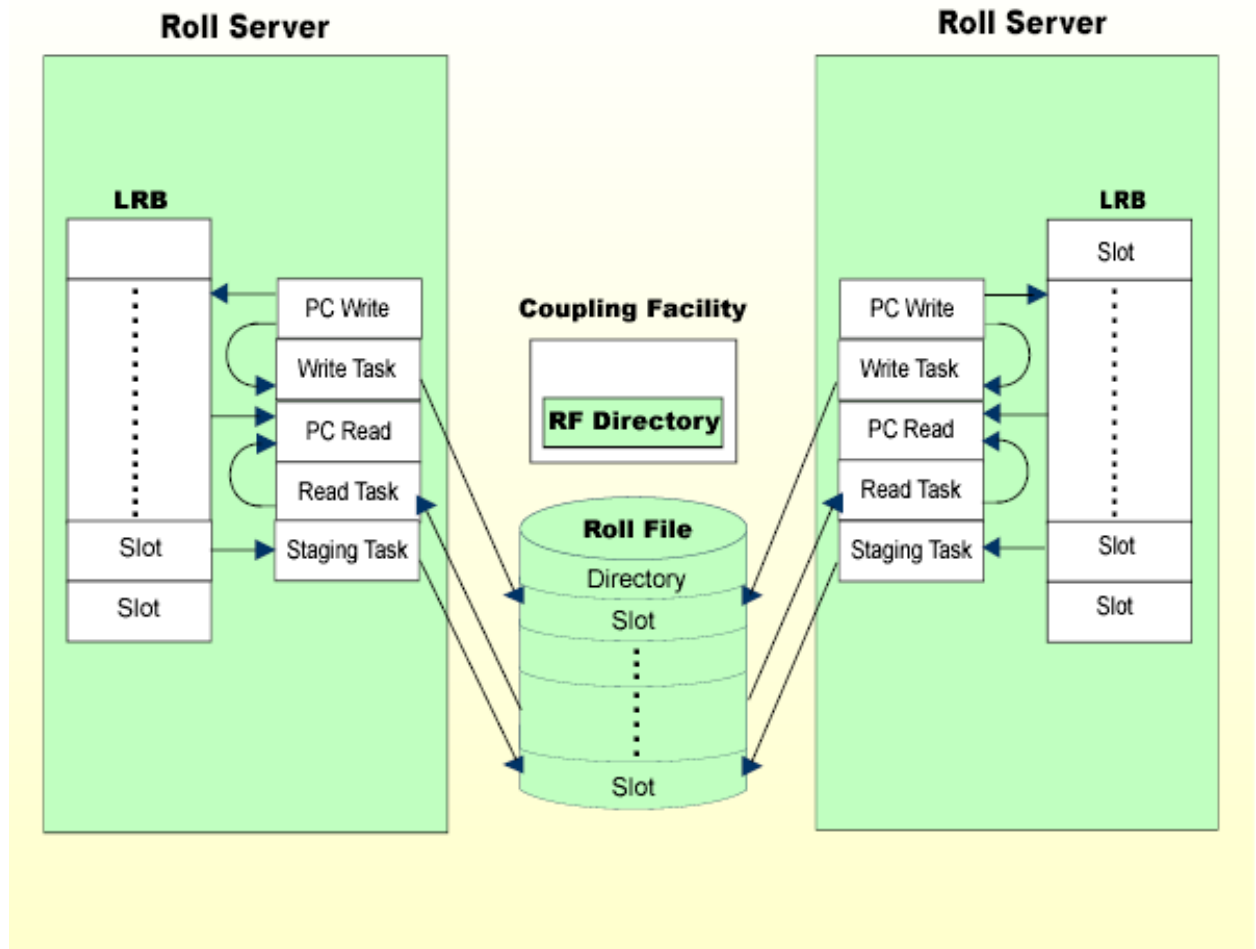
Roll Server

LRB

Slot

Slot

PC Write

Write Task

PC Read

Read Task

Staging Task

Coupling Facility

RF Directory

Roll File

Directory

Slot

Slot

Roll Server

LRB

Slot

PC Write

Write Task

PC Read

Read Task

Staging Task

Slot

Slot